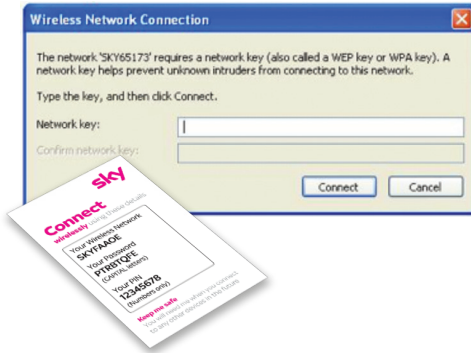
Wireless Network Connection

The network 'SKY65173' requires a network key (also called a WEP key or WPA key). A network key helps prevent unknown intruders from connecting to this network.

Type the key, and then click Connect.

Network key:

Confirm network key:

Connect

Cancel

sky

Connect

wirelessly using these details

Your Wireless Network
SKYFAADE

Your Password
PTRBTQFE
(CAPITAL letters)

Your PIN
12345678
(Numbers only)

Keep me safe

You will need my details when you connect to any other devices in the future